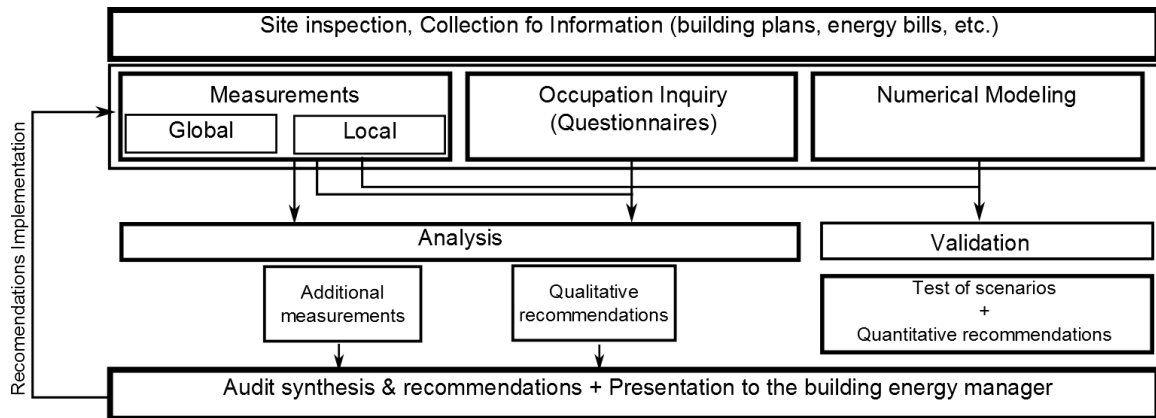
Site inspection, Collection fo Information (building plans, energy bills, etc.)

Measurements

Global

Local

Occupation Inquiry (Questionnaires)

Numerical Modeling

Recomendations Implementation

Analysis

Validation

Additional measurements

Qualitative recommendations

Test of scenarios + Quantitative recommendations

Audit synthesis & recommendations + Presentation to the building energy manager